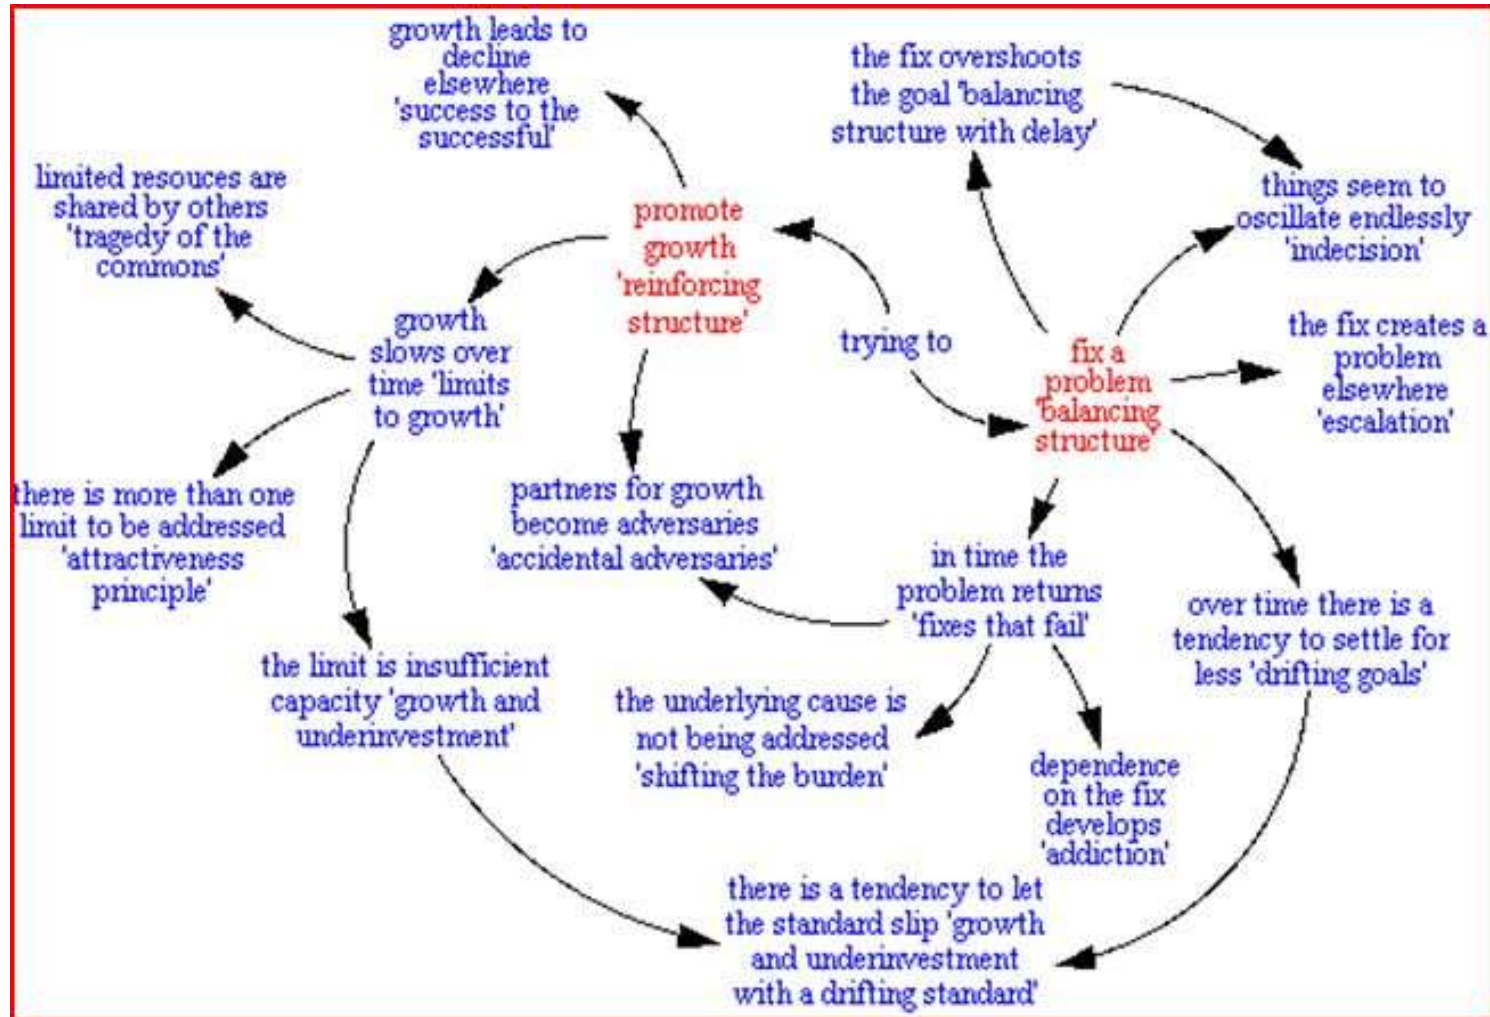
growth leads to decline elsewhere 'success to the successful'

the fix overshoots the goal 'balancing structure with delay'

limited resouces are shared by others 'tragedy of the commons'

promote growth 'reinforcing structure'

things seem to oscillate endlessly 'indecision'

trying to

fix a problem 'balancing structure'

the fix creates a problem elsewhere 'escalation'

growth slows over time 'limits to growth'

there is more than one limit to be addressed 'attractiveness principle'

partners for growth become adversaries 'accidental adversaries'

in time the problem returns 'fixes that fail'

over time there is a tendency to settle for less 'drifting goals'

the limit is insufficient capacity 'growth and underinvestment'

the underlying cause is not being addressed 'shifting the burden'

dependence on the fix develops 'addiction'

there is a tendency to let the standard slip 'growth and underinvestment with a drifting standard'